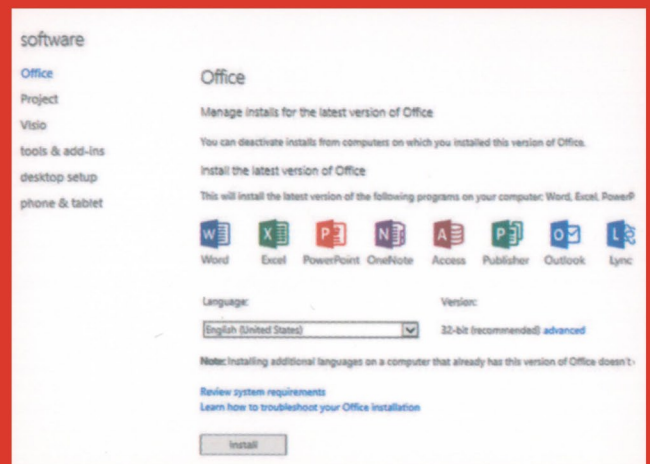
software

Office
Project
Visio
tools & add-ins
desktop setup
phone & tablet

Office

Manage installs for the latest version of Office

You can deactivate installs from computers on which you installed this version of Office.

Install the latest version of Office

This will install the latest version of the following programs on your computer: Word, Excel, PowerP

Word Excel PowerPoint OneNote Access Publisher Outlook Lync

Language:
English (United States)

Version:
32-bit (recommended) advanced

Note: Installing additional languages on a computer that already has this version of Office doesn't

Review system requirements
Learn how to troubleshoot your Office installation

Install